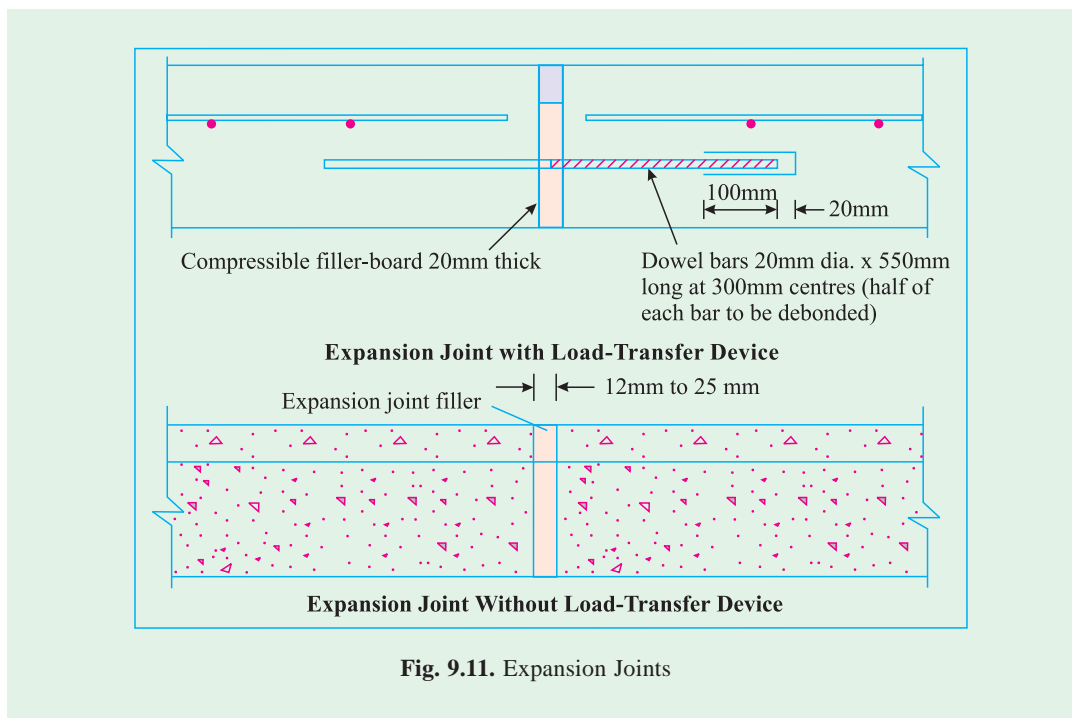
100mm

20mm

Compressible filler-board 20mm thick

Dowel bars 20mm dia. x 550mm long at 300mm centres (half of each bar to be debonded)

**Expansion Joint with Load-Transfer Device**

12mm to 25 mm

Expansion joint filler

**Expansion Joint Without Load-Transfer Device**

**Fig. 9.11.** Expansion Joints